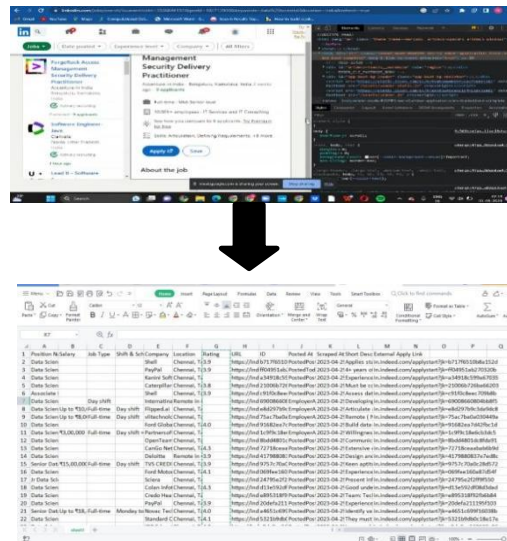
Management
Security Delivery
Practitioner

Security Delivery Practitioner

Full-time · Mid-Senior level

10,001+ employees · IT Services and IT Consulting

Apply
Save

About the job

| | A | B | C | D | E | F | G | H | I | J | K | L | M | N |
|---|---|---|---|---|---|---|---|---|---|---|---|---|---|---|
| 1 | Position N | Salary | Job Type | Shift & Sch | Company | Location | Rating | URL | ID | Posted At | Scraped At | Short Desc | External | Apply Link |
| 2 | Data Scien | | | | Shell | Chennai, T | 3.9 | | https://ind | fc717f65 | PostedPos | 2023-04-2 | Applies mi | https://www.indeed.com/applystart?jk=fc717f65 |
| 3 | Data Scien | | | | Shell | Chennai, T | 3.9 | | https://ind | | PostedPos | 2023-04-2 | 4+ years o | https://www.indeed.com/applystart?jk= |
| 4 | Data Scien | | | | Kantar Soft | Chennai, T | | | https://ind | | PostedPos | 2023-04-2 | Experience | https://www.indeed.com/applystart?jk= |
| 5 | Data Scien | | | | Caterpillar | Chennai, T | 3.8 | | https://ind | | PostedPos | 2023-04-2 | Must be ex | https://www.indeed.com/applystart?jk= |
| 6 | Associate | | | | Shell | Chennai, T | 3.9 | | https://ind | | PostedPos | 2023-04-2 | Assess dat | https://www.indeed.com/applystart?jk= |
| 7 | Data Scien | | Day shift | | International | Remote in | | | https://ind | | PostedPos | 2023-04-2 | Developing | https://www.indeed.com/applystart?jk= |
| 8 | Data Scien | Up to ₹50, | Full-time | Day shift | Flipped.ai | Chennai, T | | | https://ind | | Employer | 2023-04-2 | Articulate | https://www.indeed.com/applystart?jk= |
| 9 | Data Scien | Up to ₹8,00 | Full-time | Day shift | eTechvolt | Chennai, T | | | https://ind | | Employer | 2023-04-2 | Remote | https://www.indeed.com/applystart?jk= |
| 10 | Data Scien | | | | Ford Globa | Chennai, T | 4.0 | | https://ind | | PostedPos | 2023-04-2 | Build data | https://www.indeed.com/applystart?jk= |
| 11 | Data Scien | ₹5,00,000 | Full-time | Day shift | Partnercell | Chennai, T | | | https://ind | | Employer | 2023-04-2 | Willingnes | https://www.indeed.com/applystart?jk= |
| 12 | Data Scien | | | | OpenTeam | Chennai, T | | | https://ind | | PostedPos | 2023-04-2 | Communic | https://www.indeed.com/applystart?jk= |
| 13 | Data Scien | | | | CamGo Net | Chennai, T | 4.3 | | https://ind | | PostedPos | 2023-04-2 | Extensive | https://www.indeed.com/applystart?jk= |
| 14 | Data Scien | | | | Deloitte | Bangalore | 3.9 | | https://ind | | PostedPos | 2023-04-2 | Design and | https://www.indeed.com/applystart?jk= |
| 15 | Senior Dat | ₹15,00,000 | Full-time | Day shift | TVS CREDI | Chennai, T | 3.9 | | https://ind | | PostedPos | 2023-04-2 | Keen aptit | https://www.indeed.com/applystart?jk= |
| 16 | Data Scien | | | | Ford Moto | Chennai, T | 4.3 | | https://ind | | PostedPos | 2023-04-2 | Experience | https://www.indeed.com/applystart?jk= |
| 17 | Jr Data Sci | | | | Sciera | Chennai, T | | | https://ind | | PostedPos | 2023-04-2 | Present inf | https://www.indeed.com/applystart?jk= |
| 18 | Data Scien | | | | Colan Info | Chennai, T | 4.3 | | https://ind | | PostedPos | 2023-04-2 | Good unde | https://www.indeed.com/applystart?jk= |
| 19 | Data Scien | | | | Credo Hea | Chennai, T | | | https://ind | | PostedPos | 2023-04-2 | Team: Tech | https://www.indeed.com/applystart?jk= |
| 20 | Data Scien | | | | PayPal | Chennai, T | 3.9 | | https://ind | | PostedPos | 2023-04-2 | Experience | https://www.indeed.com/applystart?jk= |
| 21 | Data Scien | ₹8,00,000 | Full-time | Monday to | Novac Tec | Chennai, T | 4.0 | | https://ind | | Employer | 2023-04-2 | Identify se | https://www.indeed.com/applystart?jk= |
| 22 | Data Scien | | | | Standard C | Chennai, T | 4.0 | | https://ind | | PostedPos | 2023-04-2 | They must | https://www.indeed.com/applystart?jk= |